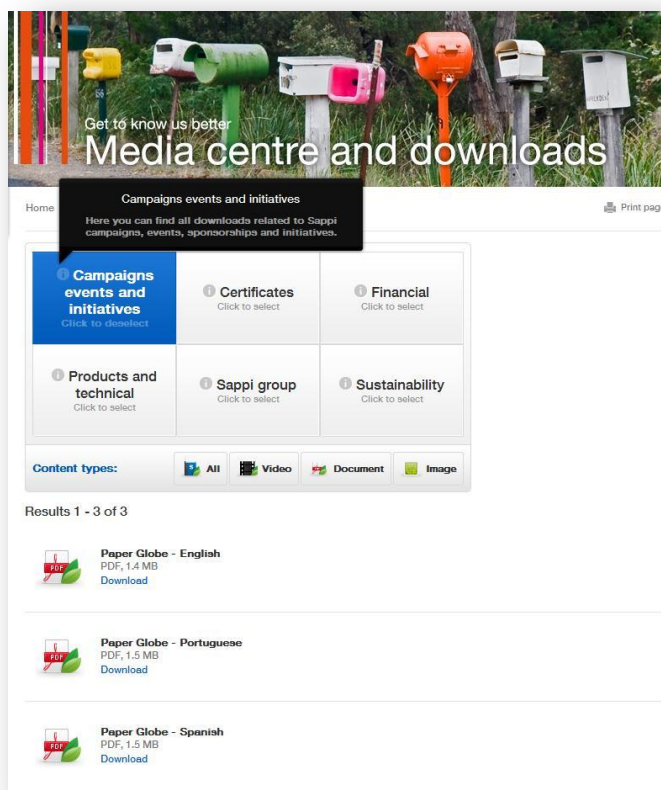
Get to know us better
Media centre and downloads

Home

Campaigns events and initiatives

Here you can find all downloads related to Sappi campaigns, events, sponsorships and initiatives.

Print pag

Campaigns events and initiatives
Click to deselect

Certificates
Click to select

Financial
Click to select

Products and technical
Click to select

Sappi group
Click to select

Sustainability
Click to select

Content types:

All

Video

Document

Image

Results 1 - 3 of 3

PDF

Paper Globe - English
PDF, 1.4 MB
Download

PDF

Paper Globe - Portuguese
PDF, 1.5 MB
Download

PDF

Paper Globe - Spanish
PDF, 1.5 MB
Download